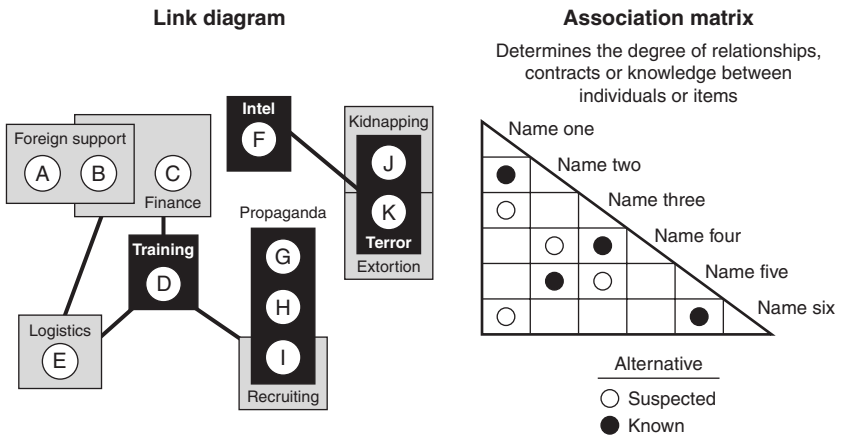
Link diagram

Foreign support
A
B
C
Finance

Intel
F

Kidnapping
J
K
Terror
Extortion

Training
D

Propaganda
G
H
I
Recruiting

Logistics
E

Association matrix

Determines the degree of relationships, contracts or knowledge between individuals or items

Name one
Name two
Name three
Name four
Name five
Name six

Alternative
Suspected
Known